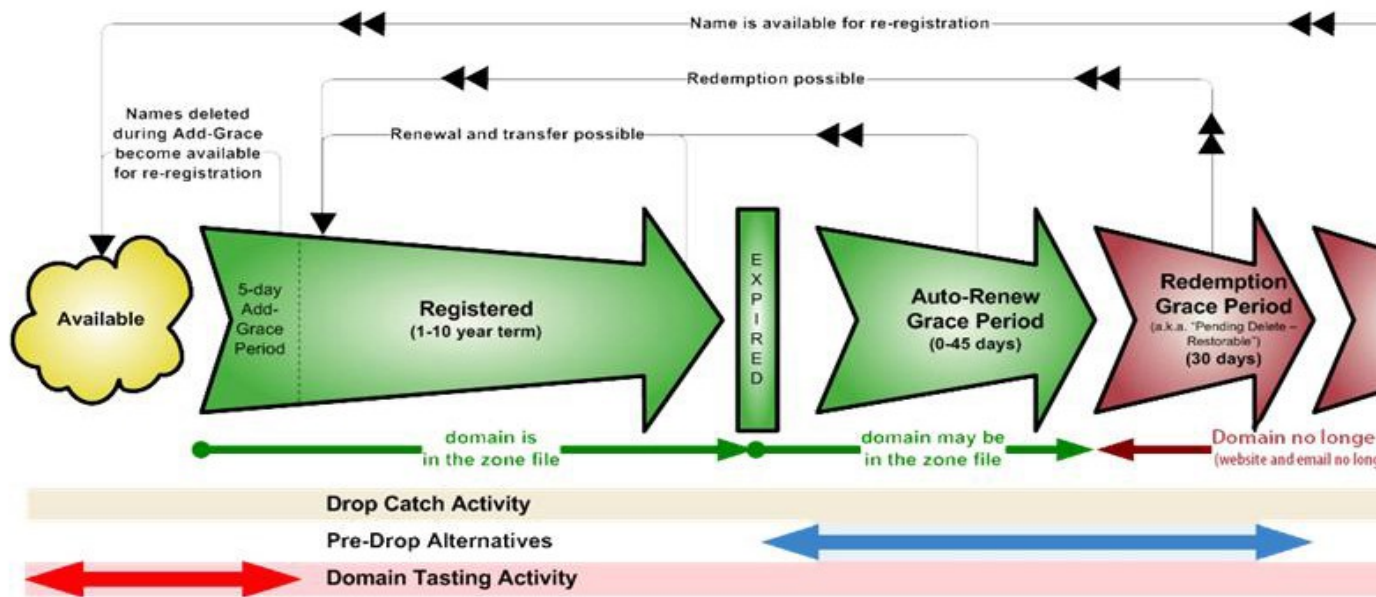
Name is available for re-registration

Redemption possible

Names deleted during Add-Grace become available for re-registration

Renewal and transfer possible

Available

5-day Add-Grace Period

Registered
(1-10 year term)

EXPIRED

Auto-Renew Grace Period
(0-45 days)

Redemption Grace Period
(a.k.a. "Pending Delete – Restorable")
(30 days)

domain is in the zone file

domain may be in the zone file

Domain no longe
(website and email no long

Drop Catch Activity

Pre-Drop Alternatives

Domain Tasting Activity